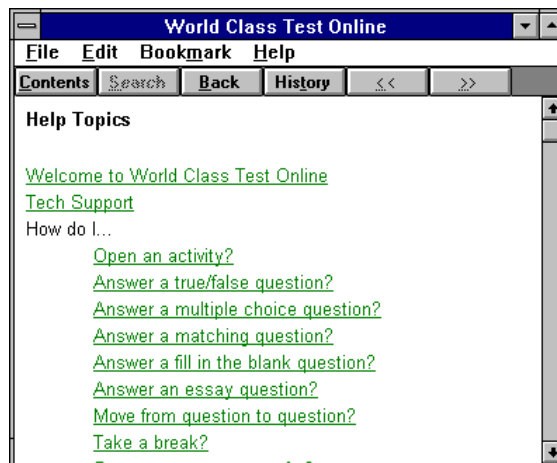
World Class Test Online

File Edit Bookmark Help

Contents Search Back History << >>

Help Topics

Welcome to World Class Test Online

Tech Support

How do I...

Open an activity?

Answer a true/false question?

Answer a multiple choice question?

Answer a matching question?

Answer a fill in the blank question?

Answer an essay question?

Move from question to question?

Take a break?

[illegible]